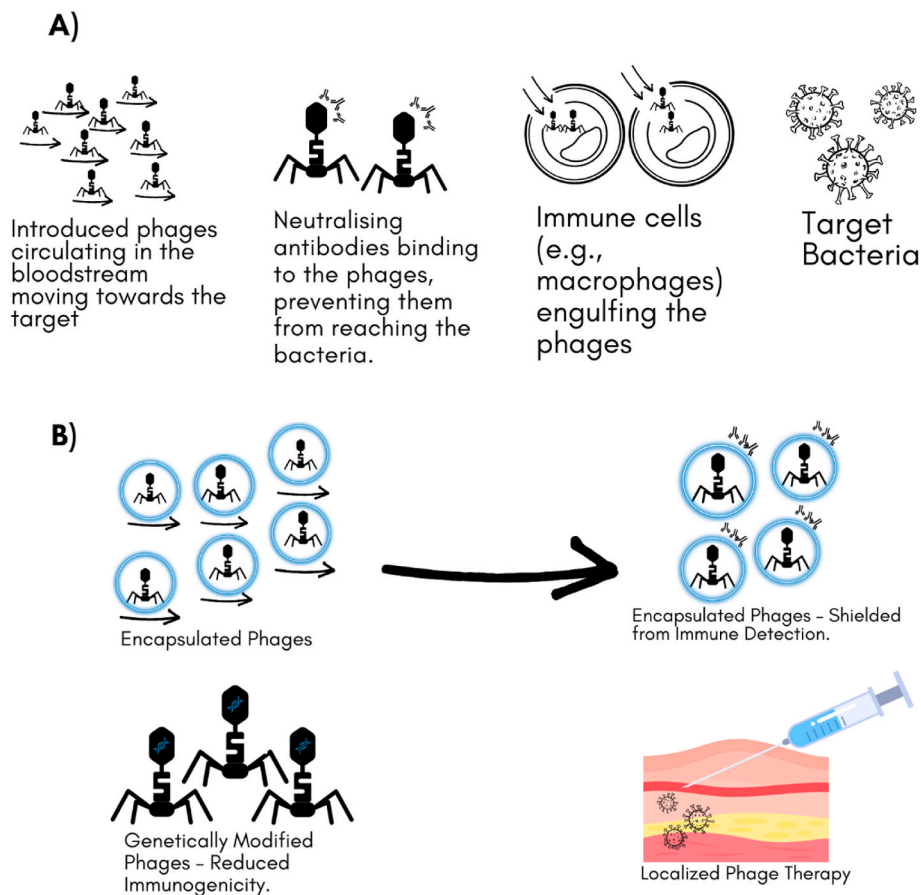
A)

Introduced phages circulating in the bloodstream moving towards the target

Neutralising antibodies binding to the phages, preventing them from reaching the bacteria.

Immune cells (e.g., macrophages) engulfing the phages

Target Bacteria

B)

Encapsulated Phages

Encapsulated Phages - Shielded from Immune Detection.

Genetically Modified Phages - Reduced Immunogenicity.

Localized Phage Therapy